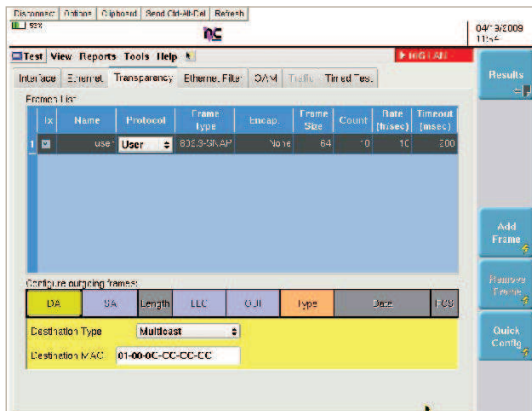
Disconnect | Options | Clipboard | Send Ctrl-Alt-Del | Refresh

93%

04/13/2009
11:54

Test View Reports Tools Help

HIG LAN

Interface | Ethernet | Transparency | Ethernet Filter | OAM | Traffic | Timed Test

Results

Frames List

| Tx | Name | Protocol | Frame type | Encap. | Frame Size | Count | Rate (msec) | Timeout (msec) |
|---|---|---|---|---|---|---|---|---|
| 1 | user | User | 802.3-SNAP | None | 64 | 10 | 10 | 200 |

Add Frame

Configure outgoing frames:

| DA | SA | Length | LLC | OUI | Type | Data | FCS |
|---|---|---|---|---|---|---|---|

Remove Frame

Destination Type: Multicast

Destination MAC: 01-00-0C-CC-CC-CC

Quick Config